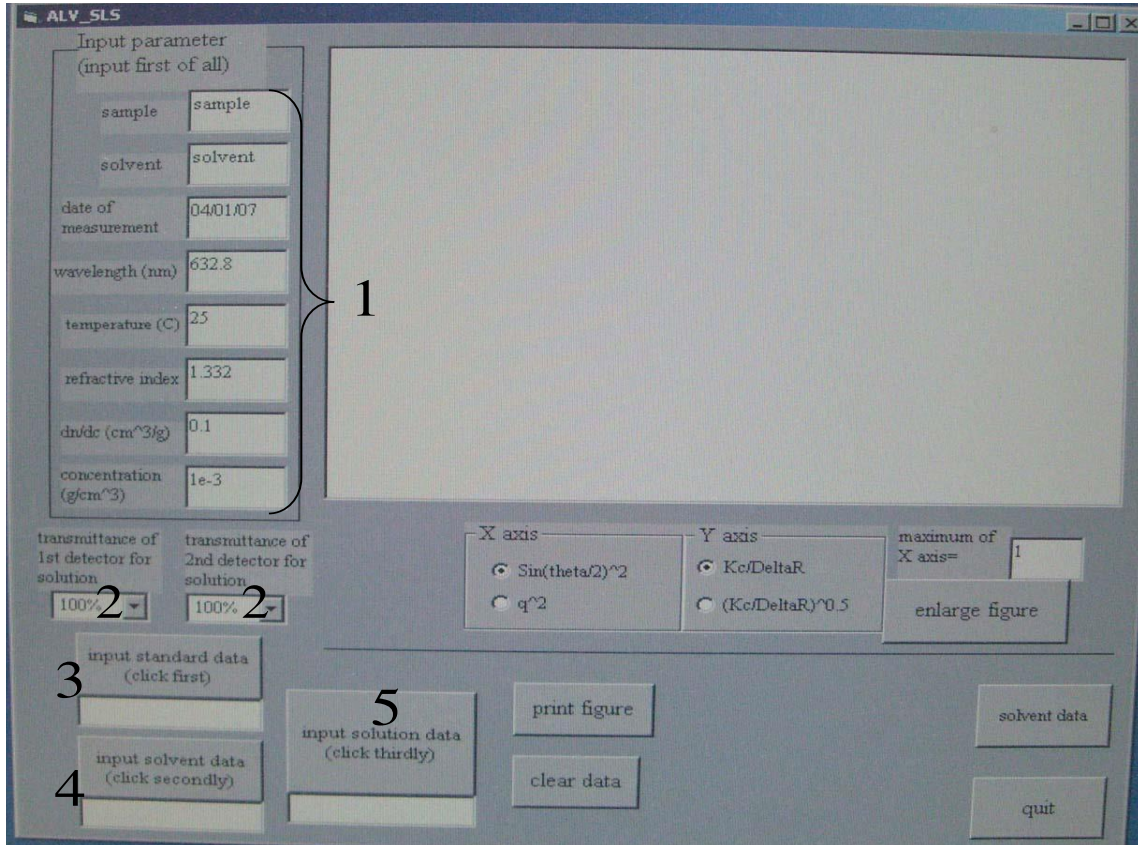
ALV_SLS

Input parameter
(input first of all)

sample | sample
solvent | solvent
date of measurement | 04/01/07
wavelength (nm) | 632.8
temperature (C) | 25
refractive index | 1.332
dn/dc (cm^3/g) | 0.1
concentration (g/cm^3) | 1e-3

1

transmittance of 1st detector for solution
100% 2

transmittance of 2nd detector for solution
100% 2

X axis
Sin(theta/2)^2
q^2

Y axis
Kc/DeltaR
(Kc/DeltaR)^0.5

maximum of X axis= 1

enlarge figure

3 input standard data (click first)

4 input solvent data (click secondly)

5 input solution data (click thirdly)

print figure

clear data

solvent data

quit